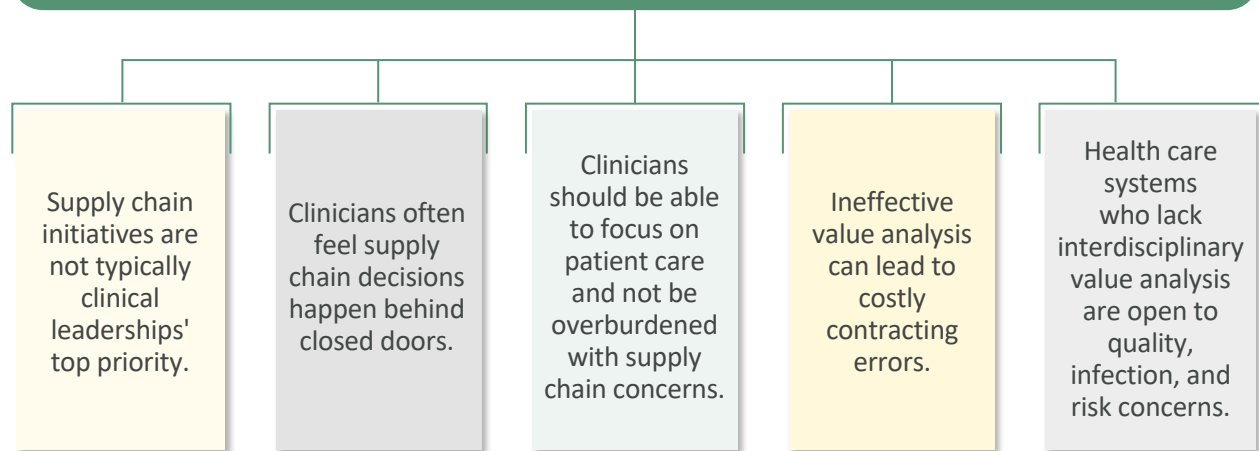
Supply chain initiatives are not typically clinical leaderships' top priority.

Clinicians often feel supply chain decisions happen behind closed doors.

Clinicians should be able to focus on patient care and not be overburdened with supply chain concerns.

Ineffective value analysis can lead to costly contracting errors.

Health care systems who lack interdisciplinary value analysis are open to quality, infection, and risk concerns.